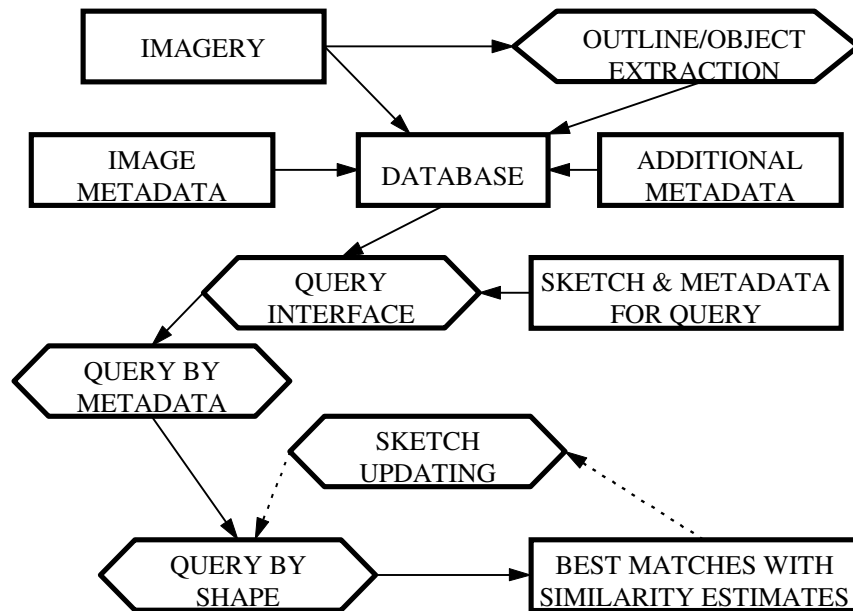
IMAGERY

OUTLINE/OBJECT EXTRACTION

IMAGE METADATA

DATABASE

ADDITIONAL METADATA

QUERY INTERFACE

SKETCH & METADATA FOR QUERY

QUERY BY METADATA

SKETCH UPDATING

QUERY BY SHAPE

BEST MATCHES WITH SIMILARITY ESTIMATES